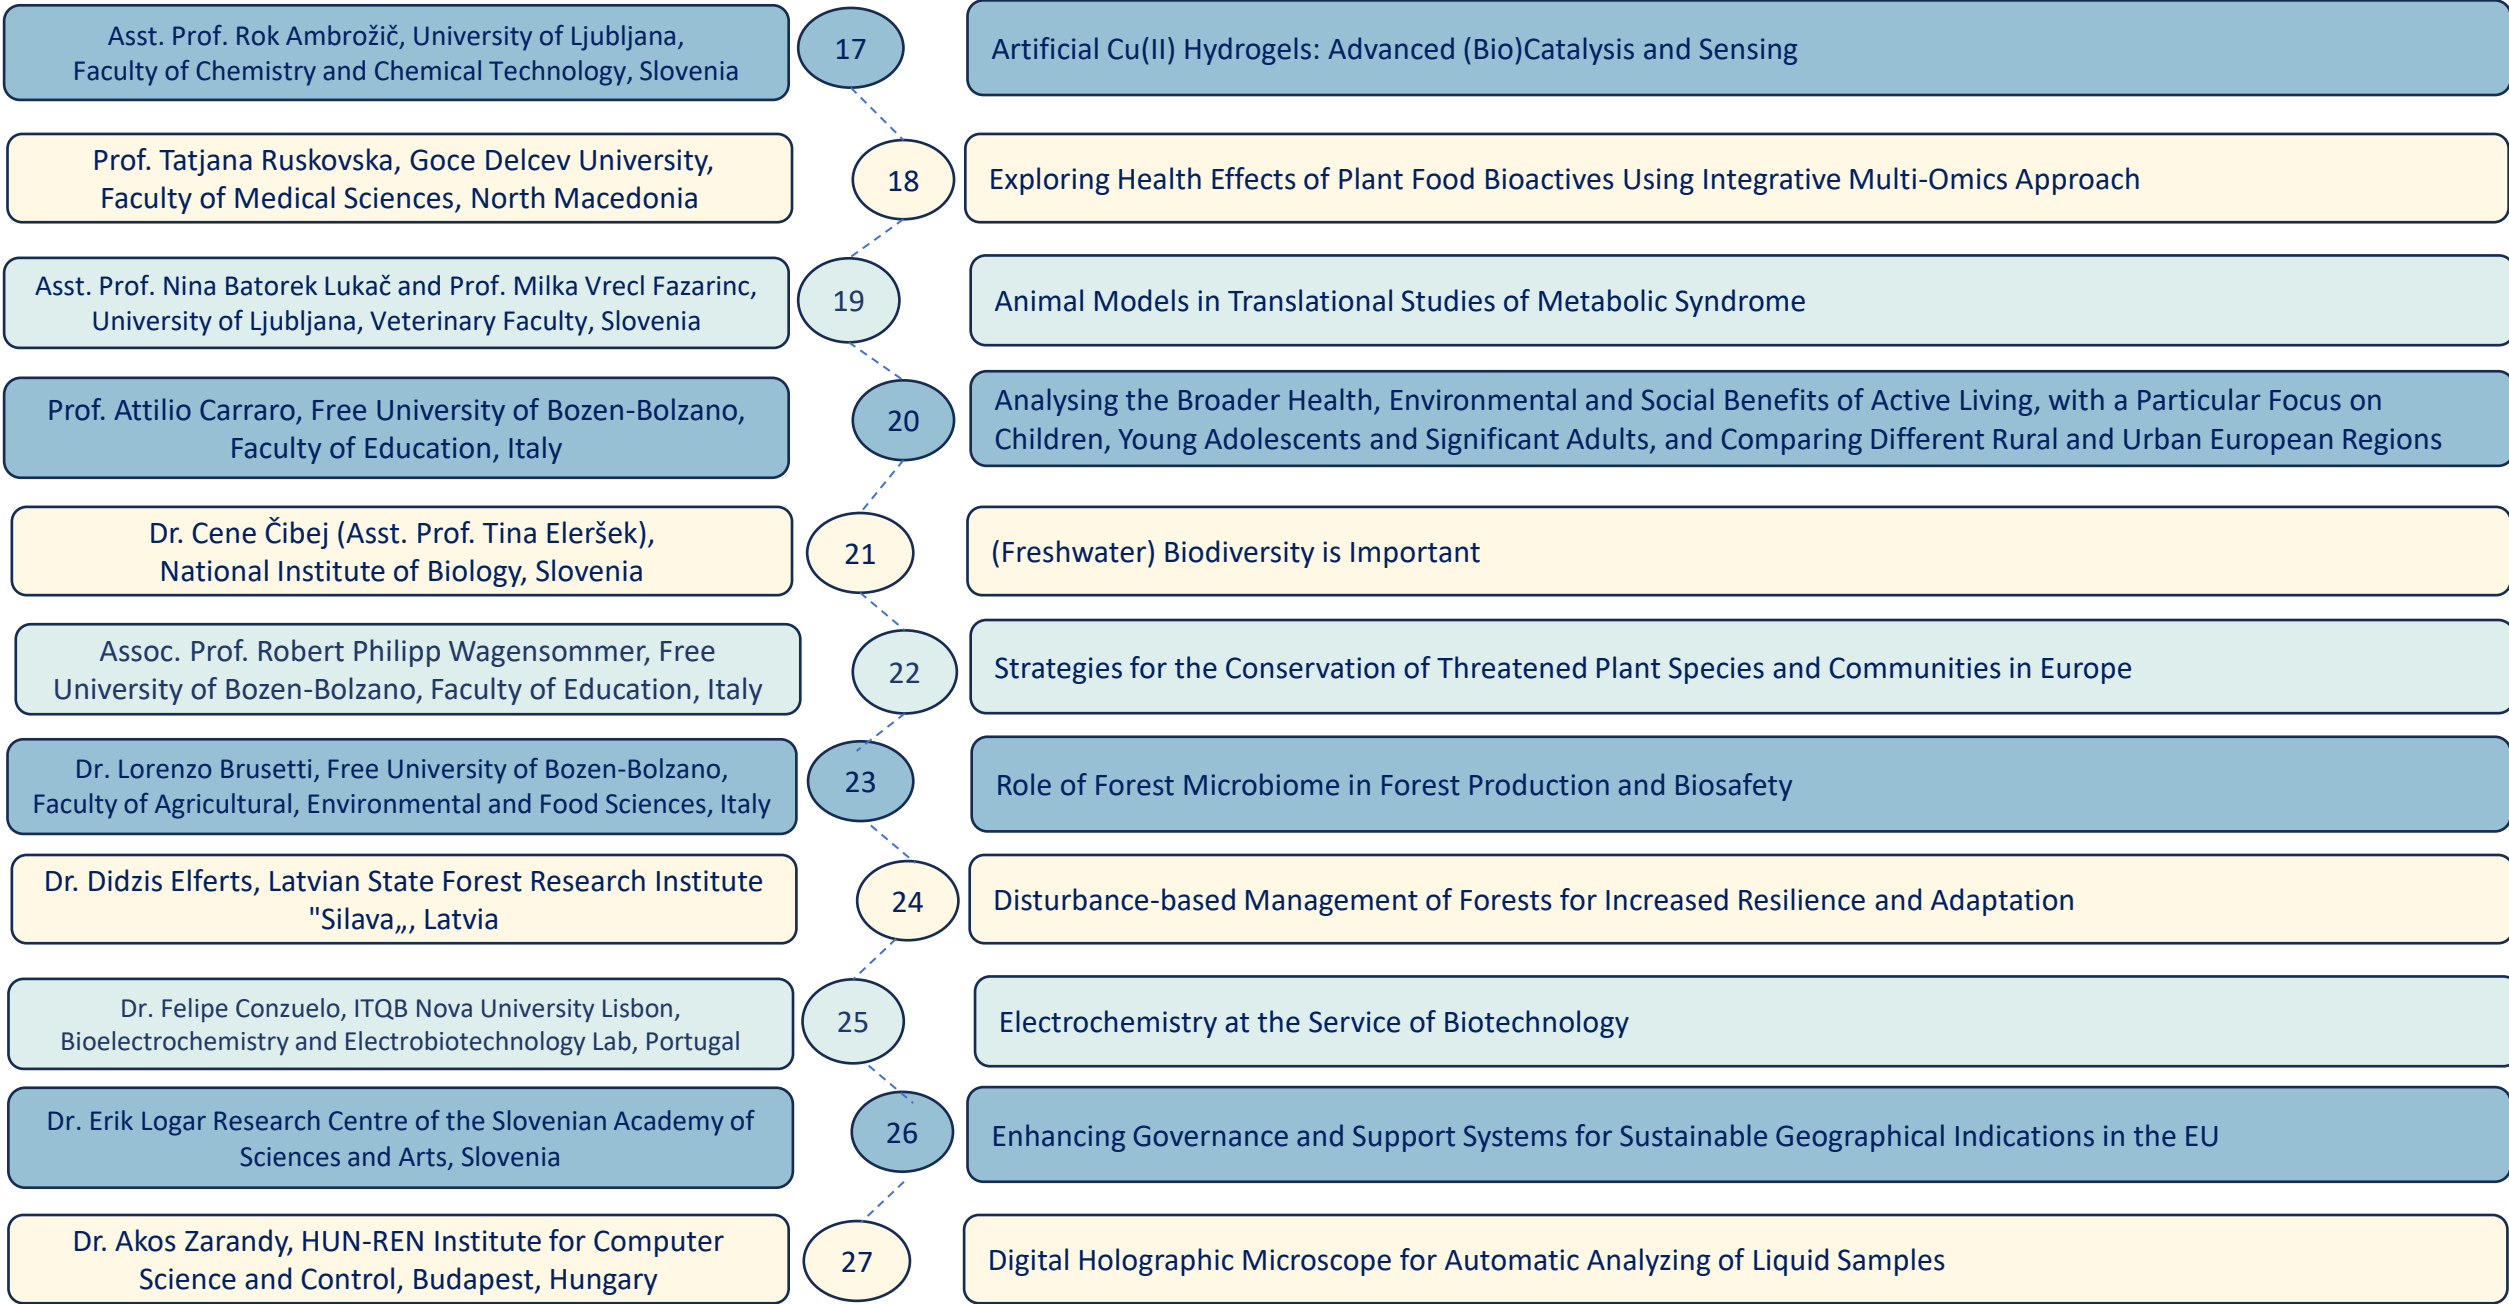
Asst. Prof. Rok Ambrožič, University of Ljubljana, Faculty of Chemistry and Chemical Technology, Slovenia

17

Artificial Cu(II) Hydrogels: Advanced (Bio)Catalysis and Sensing

Prof. Tatjana Ruskovska, Goce Delcev University, Faculty of Medical Sciences, North Macedonia

18

Exploring Health Effects of Plant Food Bioactives Using Integrative Multi-Omics Approach

Asst. Prof. Nina Batorek Lukač and Prof. Milka Vrecl Fazarinc, University of Ljubljana, Veterinary Faculty, Slovenia

19

Animal Models in Translational Studies of Metabolic Syndrome

Prof. Attilio Carraro, Free University of Bozen-Bolzano, Faculty of Education, Italy

20

Analysing the Broader Health, Environmental and Social Benefits of Active Living, with a Particular Focus on Children, Young Adolescents and Significant Adults, and Comparing Different Rural and Urban European Regions

Dr. Cene Čibej (Asst. Prof. Tina Eleršek), National Institute of Biology, Slovenia

21

(Freshwater) Biodiversity is Important

Assoc. Prof. Robert Philipp Wagensommer, Free University of Bozen-Bolzano, Faculty of Education, Italy

22

Strategies for the Conservation of Threatened Plant Species and Communities in Europe

Dr. Lorenzo Brusetti, Free University of Bozen-Bolzano, Faculty of Agricultural, Environmental and Food Sciences, Italy

23

Role of Forest Microbiome in Forest Production and Biosafety

Dr. Didzis Elferts, Latvian State Forest Research Institute "Silava,,, Latvia

24

Disturbance-based Management of Forests for Increased Resilience and Adaptation

Dr. Felipe Conzuelo, ITQB Nova University Lisbon, Bioelectrochemistry and Electrobiotechnology Lab, Portugal

25

Electrochemistry at the Service of Biotechnology

Dr. Erik Logar Research Centre of the Slovenian Academy of Sciences and Arts, Slovenia

26

Enhancing Governance and Support Systems for Sustainable Geographical Indications in the EU

Dr. Akos Zarandy, HUN-REN Institute for Computer Science and Control, Budapest, Hungary

27

Digital Holographic Microscope for Automatic Analyzing of Liquid Samples